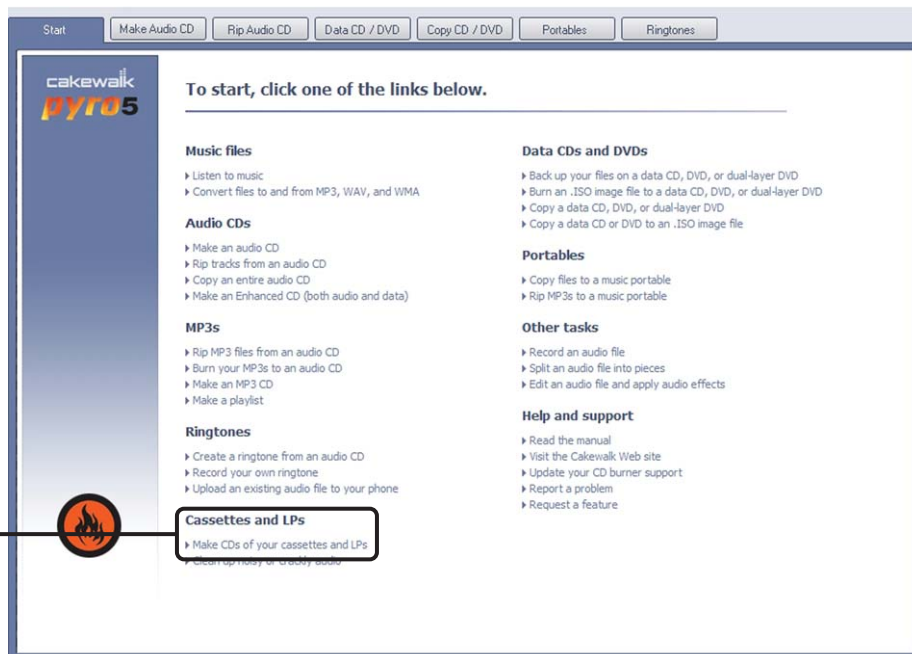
Start | Make Audio CD | Rip Audio CD | Data CD / DVD | Copy CD / DVD | Portables | Ringtones

cakewalk pyro5

To start, click one of the links below.

Music files
▸ Listen to music
▸ Convert files to and from MP3, WAV, and WMA

Audio CDs
▸ Make an audio CD
▸ Rip tracks from an audio CD
▸ Copy an entire audio CD
▸ Make an Enhanced CD (both audio and data)

MP3s
▸ Rip MP3 files from an audio CD
▸ Burn your MP3s to an audio CD
▸ Make an MP3 CD
▸ Make a playlist

Ringtones
▸ Create a ringtone from an audio CD
▸ Record your own ringtone
▸ Upload an existing audio file to your phone

Cassettes and LPs
▸ Make CDs of your cassettes and LPs
▸ Clean up noisy or crackly audio

Data CDs and DVDs
▸ Back up your files on a data CD, DVD, or dual-layer DVD
▸ Burn an .ISO image file to a data CD, DVD, or dual-layer DVD
▸ Copy a data CD, DVD, or dual-layer DVD
▸ Copy a data CD or DVD to an .ISO image file

Portables
▸ Copy files to a music portable
▸ Rip MP3s to a music portable

Other tasks
▸ Record an audio file
▸ Split an audio file into pieces
▸ Edit an audio file and apply audio effects

Help and support
▸ Read the manual
▸ Visit the Cakewalk Web site
▸ Update your CD burner support
▸ Report a problem
▸ Request a feature